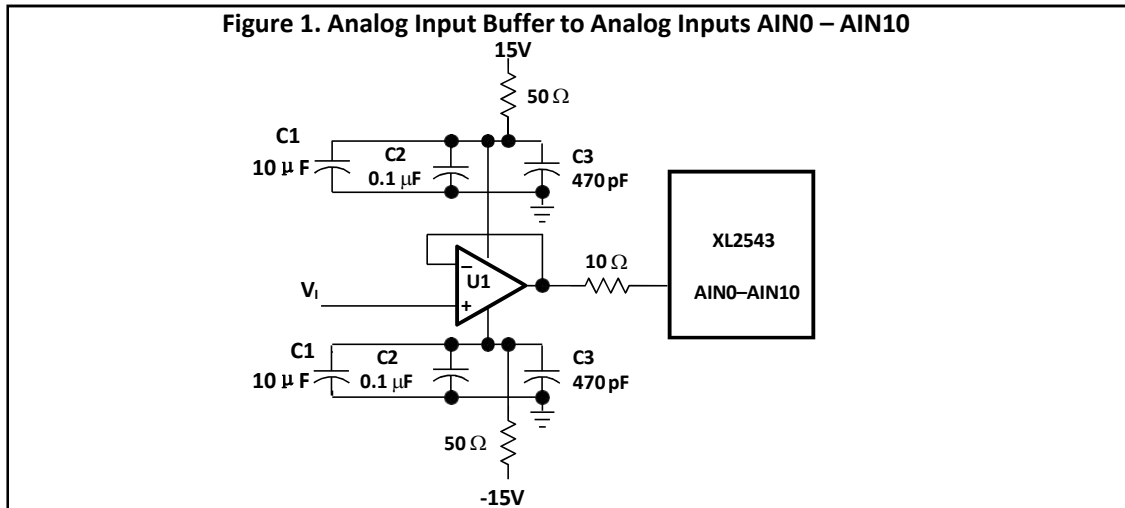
Figure 1. Analog Input Buffer to Analog Inputs AIN0 – AIN10

15V

50 $\Omega$

C1
10 $\mu$ F

C2
0.1 $\mu$F

C3
470 pF

XL2543

AIN0–AIN10

–

U1

+

10 $\Omega$

$V_I$

C1
10 $\mu$ F

C2
0.1 $\mu$F

C3
470 pF

50 $\Omega$

-15V